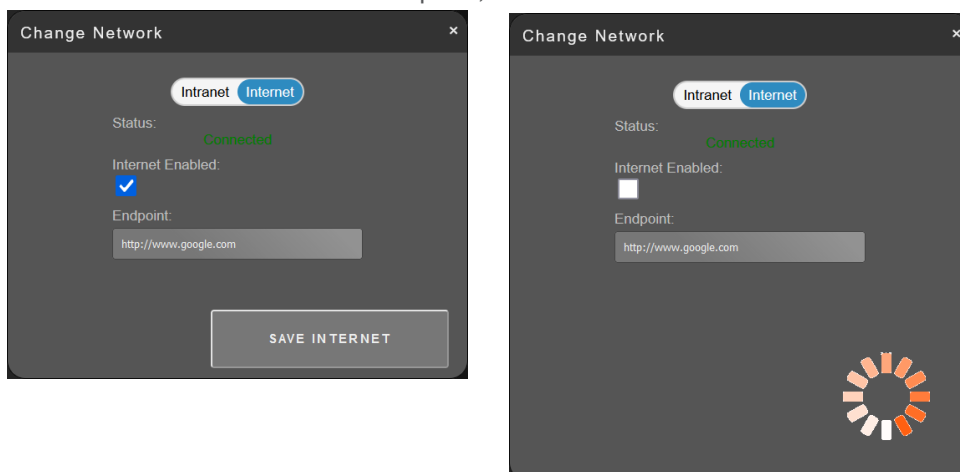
Change Network
×

Intranet Internet

Status:
Connected

Internet Enabled:

Endpoint:
http://www.google.com

SAVE INTERNET

Change Network
×

Intranet Internet

Status:
Connected

Internet Enabled:

Endpoint:
http://www.google.com